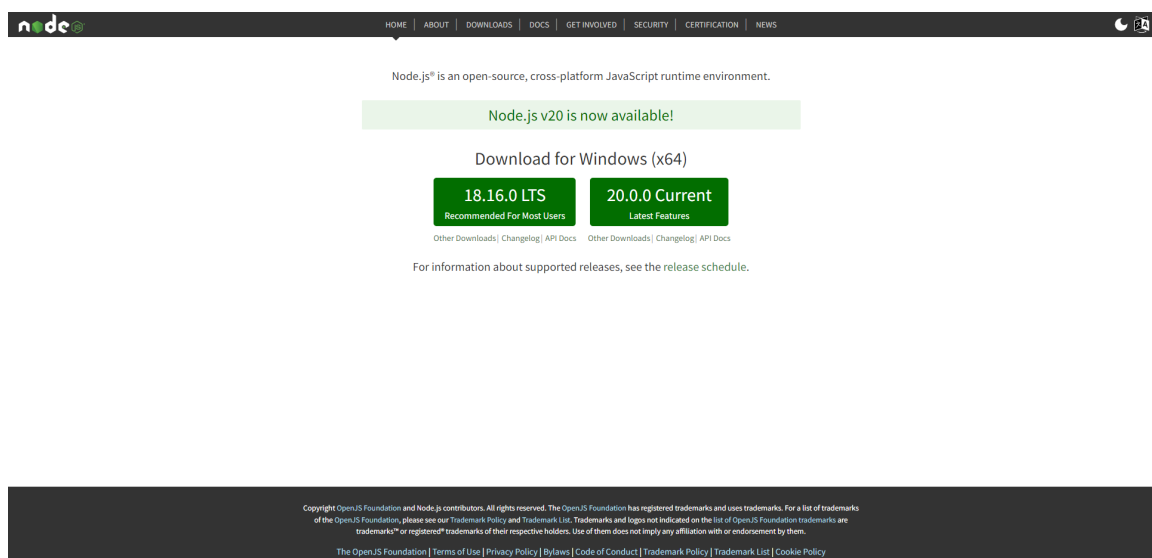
node

HOME | ABOUT | DOWNLOADS | DOCS | GET INVOLVED | SECURITY | CERTIFICATION | NEWS

Node.js® is an open-source, cross-platform JavaScript runtime environment.

Node.js v20 is now available!

Download for Windows (x64)

18.16.0 LTS
Recommended For Most Users

20.0.0 Current
Latest Features

Other Downloads | Changelog | API Docs

Other Downloads | Changelog | API Docs

For information about supported releases, see the release schedule.

Copyright OpenJS Foundation and Node.js contributors. All rights reserved. The OpenJS Foundation has registered trademarks and uses trademarks. For a list of trademarks of the OpenJS Foundation, please see our Trademark Policy and Trademark List. Trademarks and logos not indicated on the list of OpenJS Foundation trademarks are trademarks™ or registered® trademarks of their respective holders. Use of them does not imply any affiliation with or endorsement by them.

The OpenJS Foundation | Terms of Use | Privacy Policy | Bylaws | Code of Conduct | Trademark Policy | Trademark List | Cookie Policy